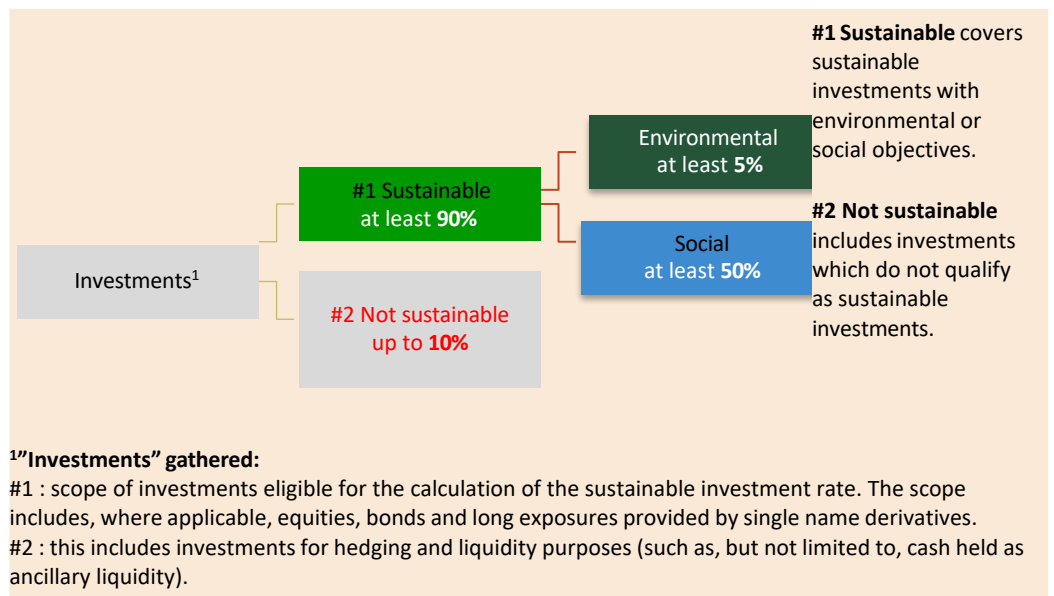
Investments$^1$

#1 Sustainable at least **90%**

#2 Not sustainable up to **10%**

Environmental at least **5%**

Social at least **50%**

**#1 Sustainable** covers sustainable investments with environmental or social objectives.

**#2 Not sustainable** includes investments which do not qualify as sustainable investments.

**$^1$"Investments" gathered:**
#1 : scope of investments eligible for the calculation of the sustainable investment rate. The scope includes, where applicable, equities, bonds and long exposures provided by single name derivatives.
#2 : this includes investments for hedging and liquidity purposes (such as, but not limited to, cash held as ancillary liquidity).